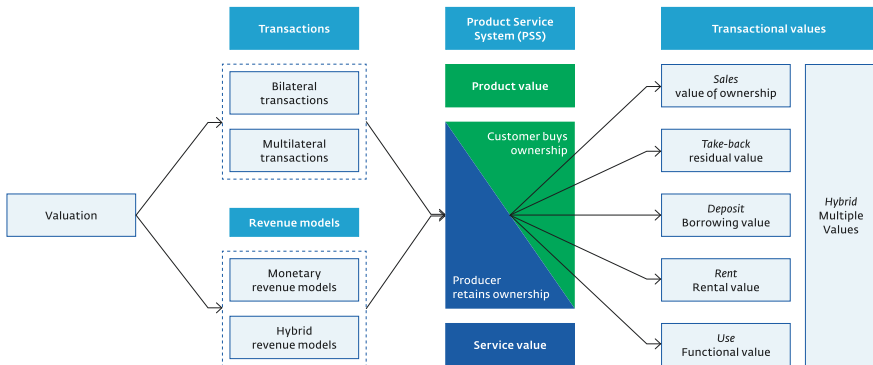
Transactions

Product Service System (PSS)

Transactional values

Bilateral transactions

Multilateral transactions

Product value

Customer buys ownership

Sales value of ownership

Take-back residual value

Valuation

Revenue models

Deposit Borrowing value

Hybrid Multiple Values

Monetary revenue models

Hybrid revenue models

Producer retains ownership

Rent Rental value

Use Functional value

Service value